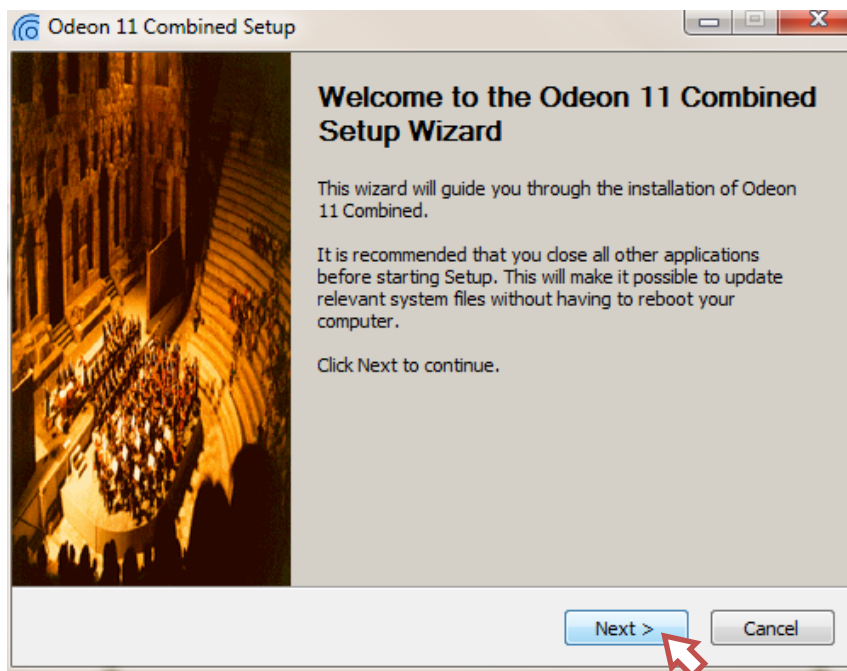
Odeon 11 Combined Setup

Welcome to the Odeon 11 Combined Setup Wizard

This wizard will guide you through the installation of Odeon 11 Combined.

It is recommended that you close all other applications before starting Setup. This will make it possible to update relevant system files without having to reboot your computer.

Click Next to continue.

Next >

Cancel